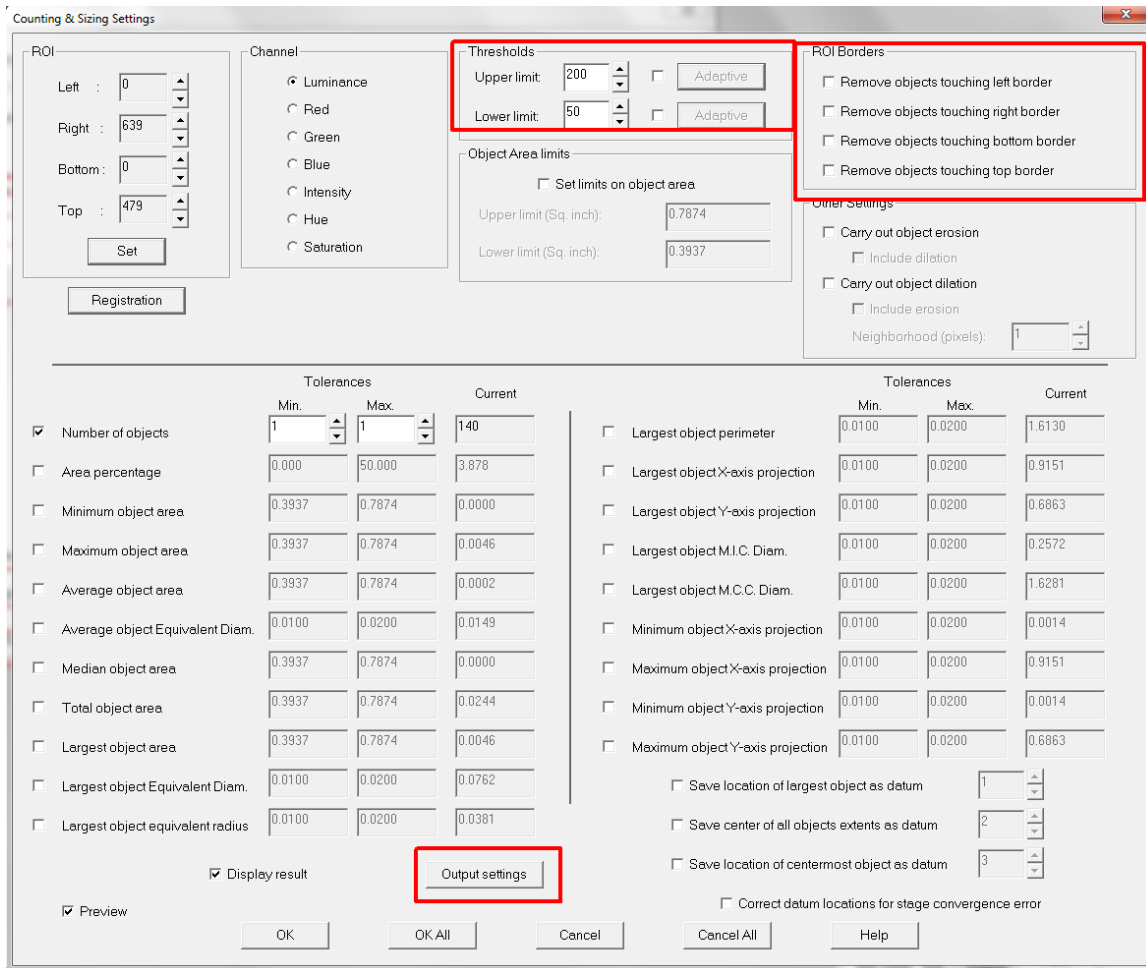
Counting & Sizing Settings

ROI

Left : 0

Right : 639

Bottom : 0

Top : 479

Set

Registration

Channel

Luminance

Red

Green

Blue

Intensity

Hue

Saturation

Thresholds

Upper limit: 200 Adaptive

Lower limit: 50 Adaptive

Object Area limits

Set limits on object area

Upper limit (Sq. inch): 0.7874

Lower limit (Sq. inch): 0.3937

ROI Borders

Remove objects touching left border

Remove objects touching right border

Remove objects touching bottom border

Remove objects touching top border

Other Settings

Carry out object erosion

Include dilation

Carry out object dilation

Include erosion

Neighborhood (pixels): 1

| | Tolerances Min. | Max. | Current |
|---|---|---|---|
| Number of objects | 1 | 1 | 140 |
| Area percentage | 0.000 | 50.000 | 3.878 |
| Minimum object area | 0.3937 | 0.7874 | 0.0000 |
| Maximum object area | 0.3937 | 0.7874 | 0.0046 |
| Average object area | 0.3937 | 0.7874 | 0.0002 |
| Average object Equivalent Diam. | 0.0100 | 0.0200 | 0.0149 |
| Median object area | 0.3937 | 0.7874 | 0.0000 |
| Total object area | 0.3937 | 0.7874 | 0.0244 |
| Largest object area | 0.3937 | 0.7874 | 0.0046 |
| Largest object Equivalent Diam. | 0.0100 | 0.0200 | 0.0762 |
| Largest object equivalent radius | 0.0100 | 0.0200 | 0.0381 |

| | Tolerances Min. | Max. | Current |
|---|---|---|---|
| Largest object perimeter | 0.0100 | 0.0200 | 1.6130 |
| Largest object X-axis projection | 0.0100 | 0.0200 | 0.9151 |
| Largest object Y-axis projection | 0.0100 | 0.0200 | 0.6863 |
| Largest object M.I.C. Diam. | 0.0100 | 0.0200 | 0.2572 |
| Largest object M.C.C. Diam. | 0.0100 | 0.0200 | 1.6281 |
| Minimum object X-axis projection | 0.0100 | 0.0200 | 0.0014 |
| Maximum object X-axis projection | 0.0100 | 0.0200 | 0.9151 |
| Minimum object Y-axis projection | 0.0100 | 0.0200 | 0.0014 |
| Maximum object Y-axis projection | 0.0100 | 0.0200 | 0.6863 |

Save location of largest object as datum 1

Save center of all objects extents as datum 2

Save location of centermost object as datum 3

Display result

Output settings

Correct datum locations for stage convergence error

Preview

OK OK All Cancel Cancel All Help